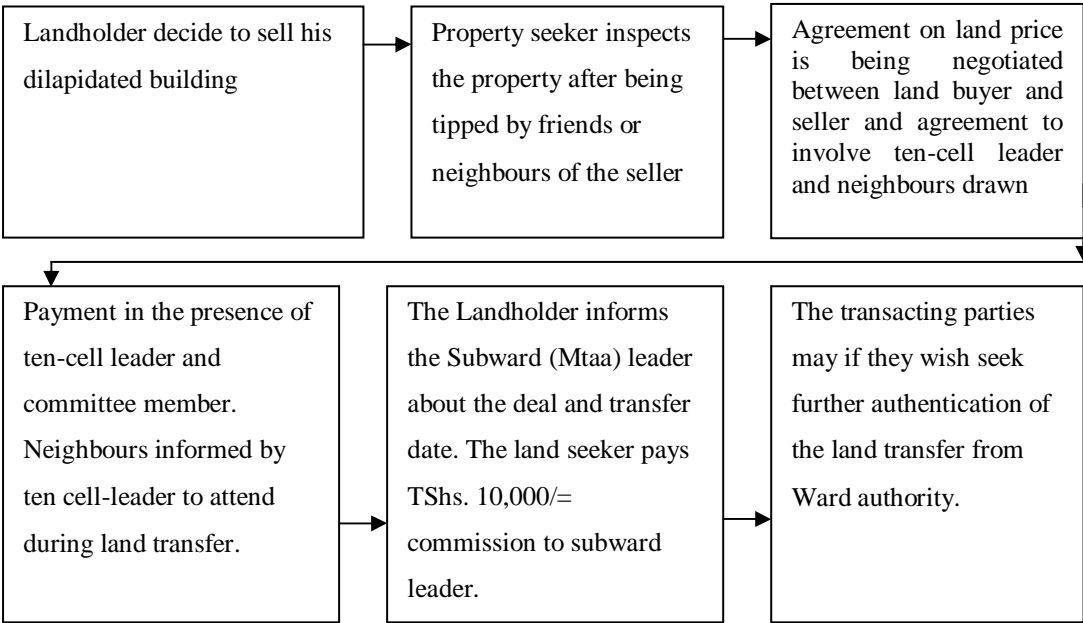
Landholder decide to sell his dilapidated building

Property seeker inspects the property after being tipped by friends or neighbours of the seller

Agreement on land price is being negotiated between land buyer and seller and agreement to involve ten-cell leader and neighbours drawn

Payment in the presence of ten-cell leader and committee member. Neighbours informed by ten cell-leader to attend during land transfer.

The Landholder informs the Subward (Mtaa) leader about the deal and transfer date. The land seeker pays TShs. 10,000/= commission to subward leader.

The transacting parties may if they wish seek further authentication of the land transfer from Ward authority.